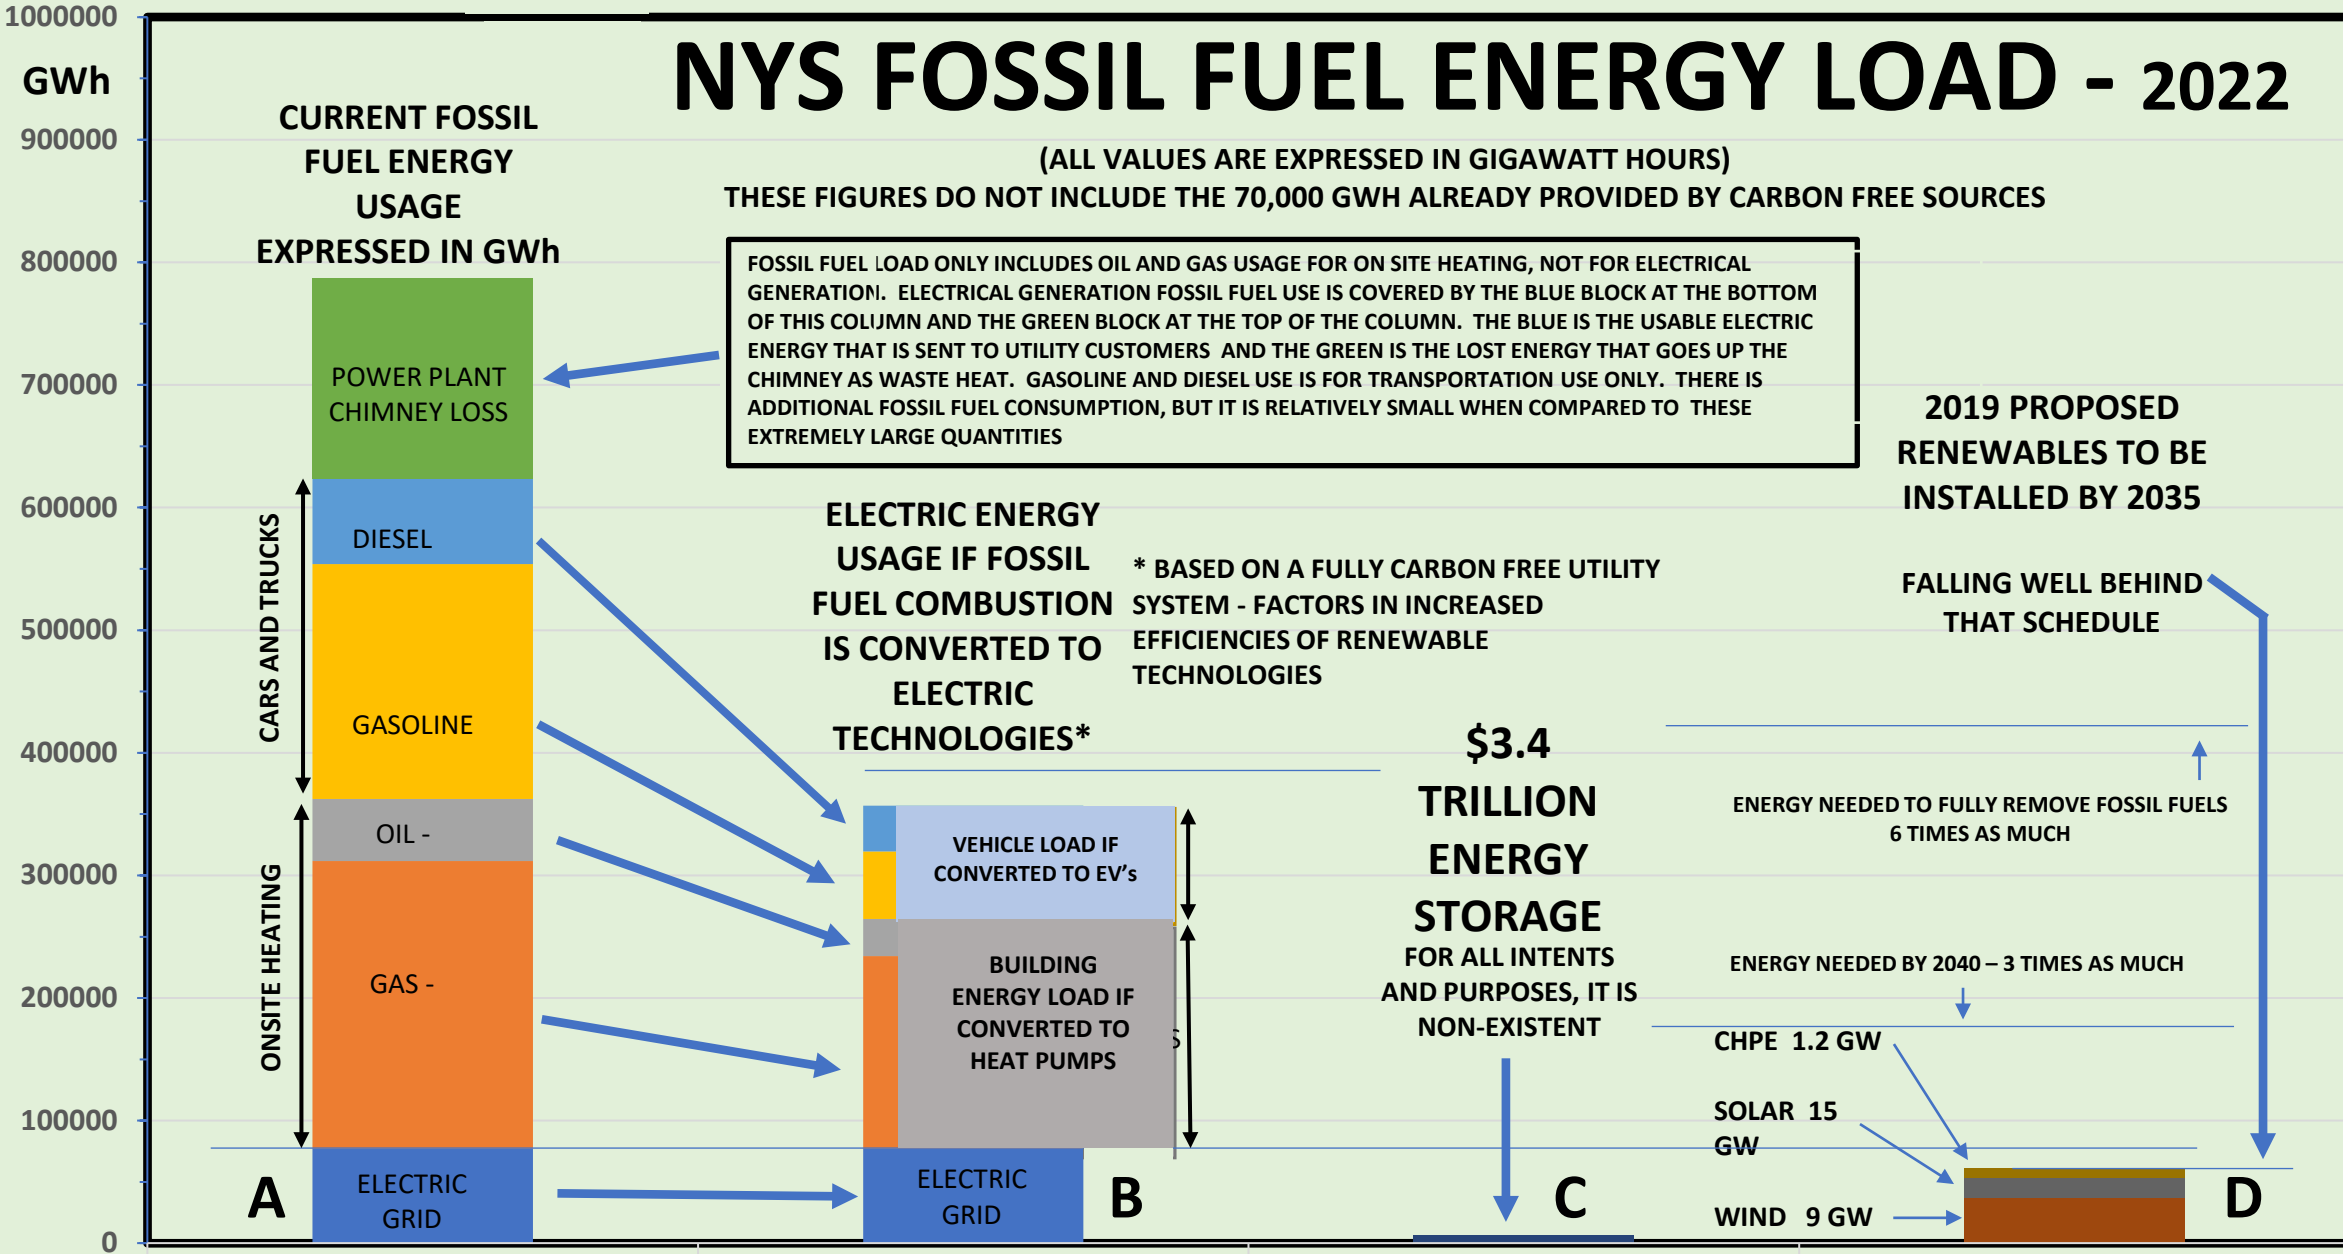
1000000
GWh
900000
800000
700000
600000
500000
400000
300000
200000
100000
0

NYS FOSSIL FUEL ENERGY LOAD - 2022

CURRENT FOSSIL FUEL ENERGY USAGE EXPRESSED IN GWh

(ALL VALUES ARE EXPRESSED IN GIGAWATT HOURS)
THESE FIGURES DO NOT INCLUDE THE 70,000 GWH ALREADY PROVIDED BY CARBON FREE SOURCES

FOSSIL FUEL LOAD ONLY INCLUDES OIL AND GAS USAGE FOR ON SITE HEATING, NOT FOR ELECTRICAL GENERATION. ELECTRICAL GENERATION FOSSIL FUEL USE IS COVERED BY THE BLUE BLOCK AT THE BOTTOM OF THIS COLUMN AND THE GREEN BLOCK AT THE TOP OF THE COLUMN. THE BLUE IS THE USABLE ELECTRIC ENERGY THAT IS SENT TO UTILITY CUSTOMERS AND THE GREEN IS THE LOST ENERGY THAT GOES UP THE CHIMNEY AS WASTE HEAT. GASOLINE AND DIESEL USE IS FOR TRANSPORTATION USE ONLY. THERE IS ADDITIONAL FOSSIL FUEL CONSUMPTION, BUT IT IS RELATIVELY SMALL WHEN COMPARED TO THESE EXTREMELY LARGE QUANTITIES

POWER PLANT CHIMNEY LOSS

DIESEL

GASOLINE

OIL -

GAS -

ELECTRIC GRID

CARS AND TRUCKS

ONSITE HEATING

A

ELECTRIC ENERGY USAGE IF FOSSIL FUEL COMBUSTION IS CONVERTED TO ELECTRIC TECHNOLOGIES*

* BASED ON A FULLY CARBON FREE UTILITY SYSTEM - FACTORS IN INCREASED EFFICIENCIES OF RENEWABLE TECHNOLOGIES

VEHICLE LOAD IF CONVERTED TO EV's

BUILDING ENERGY LOAD IF CONVERTED TO HEAT PUMPS

ELECTRIC GRID

B

$3.4 TRILLION ENERGY STORAGE
FOR ALL INTENTS AND PURPOSES, IT IS NON-EXISTENT

C

2019 PROPOSED RENEWABLES TO BE INSTALLED BY 2035

FALLING WELL BEHIND THAT SCHEDULE

ENERGY NEEDED TO FULLY REMOVE FOSSIL FUELS 6 TIMES AS MUCH

ENERGY NEEDED BY 2040 – 3 TIMES AS MUCH

CHPE 1.2 GW

SOLAR 15 GW

WIND 9 GW

D